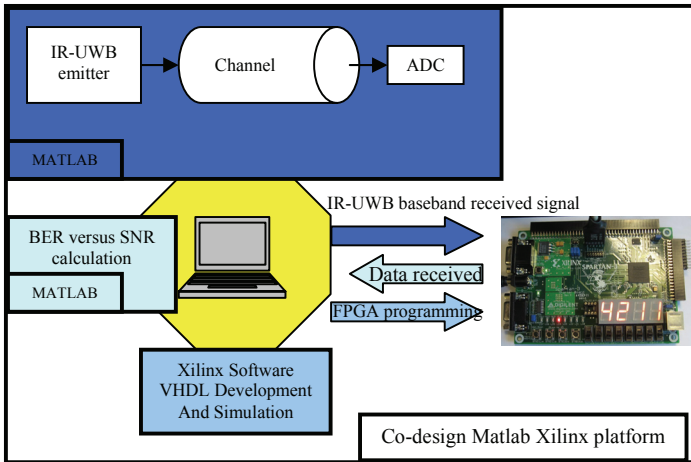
IR-UWB emitter

Channel

ADC

MATLAB

IR-UWB baseband received signal

BER versus SNR calculation

MATLAB

Data received

FPGA programming

XILINX

SPARTAN

4211

Xilinx Software VHDL Development And Simulation

Co-design Matlab Xilinx platform